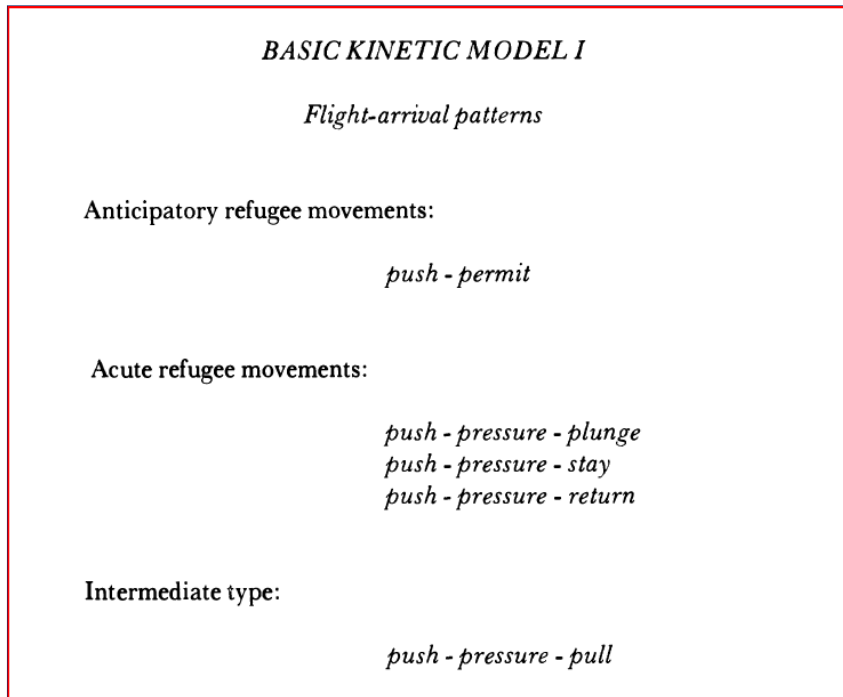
BASIC KINETIC MODEL I

Flight-arrival patterns

Anticipatory refugee movements:

push - permit

Acute refugee movements:

push - pressure - plunge
push - pressure - stay
push - pressure - return

Intermediate type:

push - pressure - pull